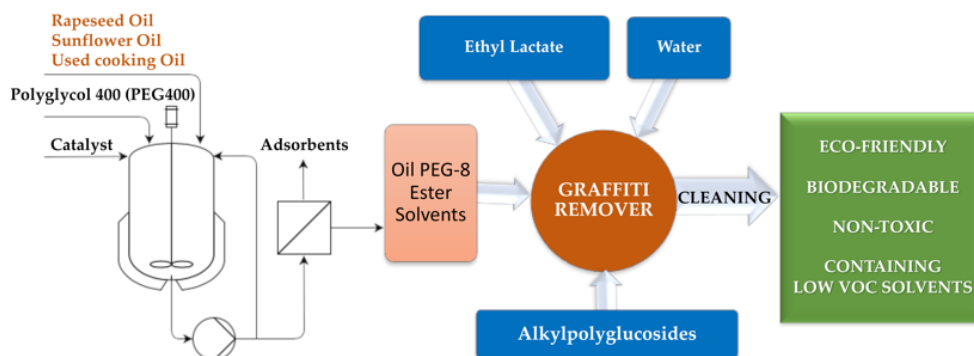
Rapeseed Oil
Sunflower Oil
Used cooking Oil

Polyglycol 400 (PEG400)

Catalyst

Adsorbents

Oil PEG-8 Ester Solvents

Ethyl Lactate

Water

GRAFFITI REMOVER

CLEANING

Alkylpolyglucosides

ECO-FRIENDLY

BIODEGRADABLE

NON-TOXIC

CONTAINING LOW VOC SOLVENTS